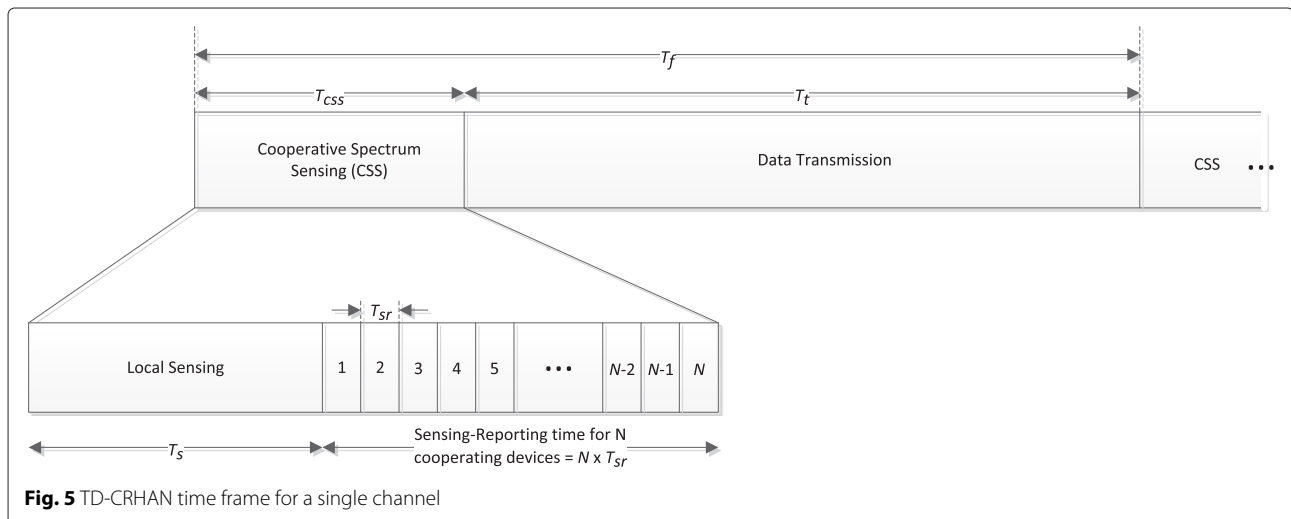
$T_f$

$T_{css}$

$T_t$

Cooperative Spectrum Sensing (CSS)

Data Transmission

CSS • • •

$T_{sr}$

Local Sensing

1

2

3

4

5

• • •

$N$-2

$N$-1

$N$

$T_s$

Sensing-Reporting time for N cooperating devices = $N$ x $T_{sr}$

**Fig. 5** TD-CRHAN time frame for a single channel